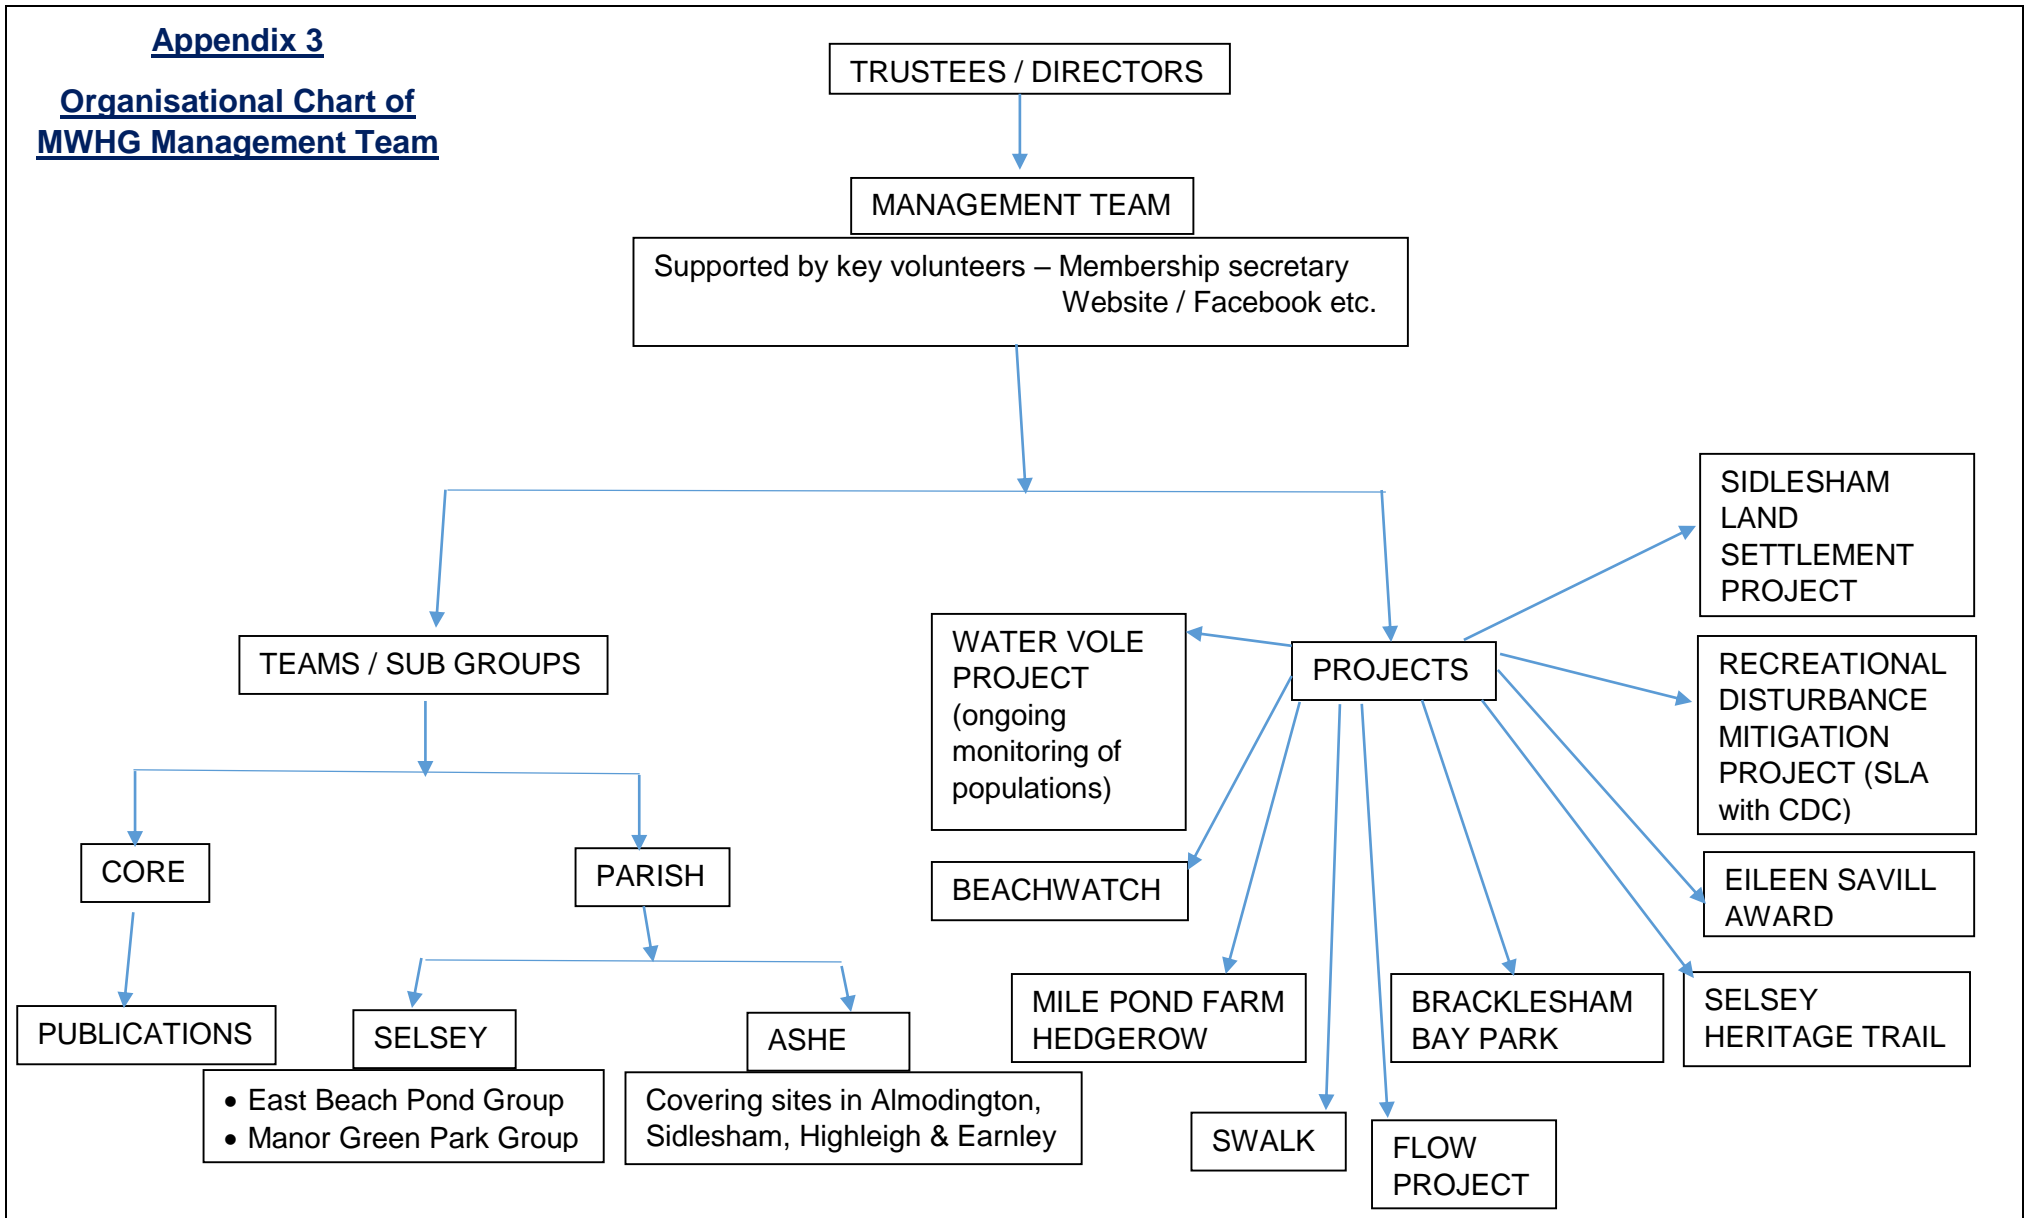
Appendix 3

Organisational Chart of MWHG Management Team

TRUSTEES / DIRECTORS

MANAGEMENT TEAM

Supported by key volunteers – Membership secretary
Website / Facebook etc.

TEAMS / SUB GROUPS

CORE

PUBLICATIONS

PARISH

SELSEY

• East Beach Pond Group
• Manor Green Park Group

ASHE

Covering sites in Almodington, Sidlesham, Highleigh & Earnley

PROJECTS

WATER VOLE PROJECT (ongoing monitoring of populations)

BEACHWATCH

MILE POND FARM HEDGEROW

SWALK

FLOW PROJECT

BRACKLESHAM BAY PARK

SELSEY HERITAGE TRAIL

EILEEN SAVILL AWARD

RECREATIONAL DISTURBANCE MITIGATION PROJECT (SLA with CDC)

SIDLESHAM LAND SETTLEMENT PROJECT